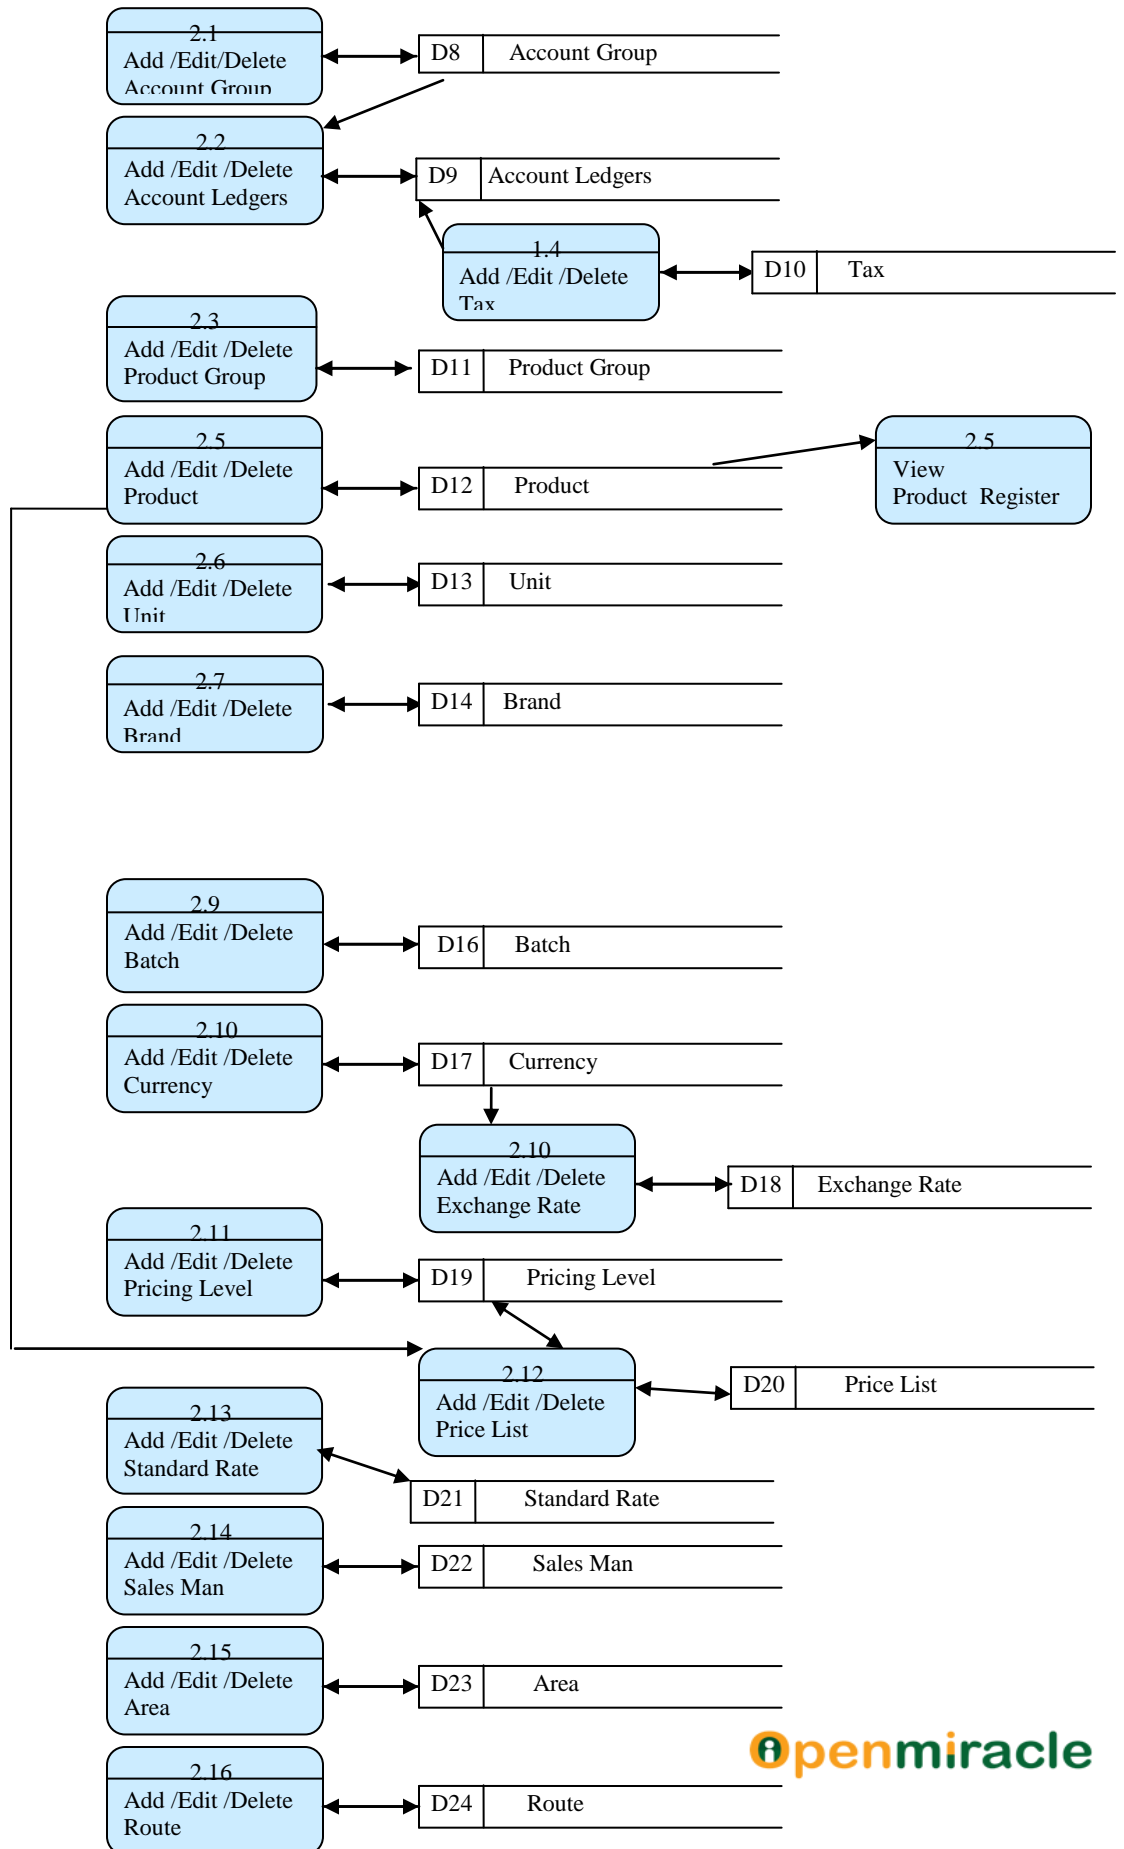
2.1
Add /Edit/Delete Account Group

D8 Account Group

2.2
Add /Edit /Delete Account Ledgers

D9 Account Ledgers

1.4
Add /Edit /Delete Tax

D10 Tax

2.3
Add /Edit /Delete Product Group

D11 Product Group

2.5
Add /Edit /Delete Product

D12 Product

2.5
View Product Register

2.6
Add /Edit /Delete Unit

D13 Unit

2.7
Add /Edit /Delete Brand

D14 Brand

2.9
Add /Edit /Delete Batch

D16 Batch

2.10
Add /Edit /Delete Currency

D17 Currency

2.10
Add /Edit /Delete Exchange Rate

D18 Exchange Rate

2.11
Add /Edit /Delete Pricing Level

D19 Pricing Level

2.12
Add /Edit /Delete Price List

D20 Price List

2.13
Add /Edit /Delete Standard Rate

D21 Standard Rate

2.14
Add /Edit /Delete Sales Man

D22 Sales Man

2.15
Add /Edit /Delete Area

D23 Area

Openmiracle

2.16
Add /Edit /Delete Route

D24 Route